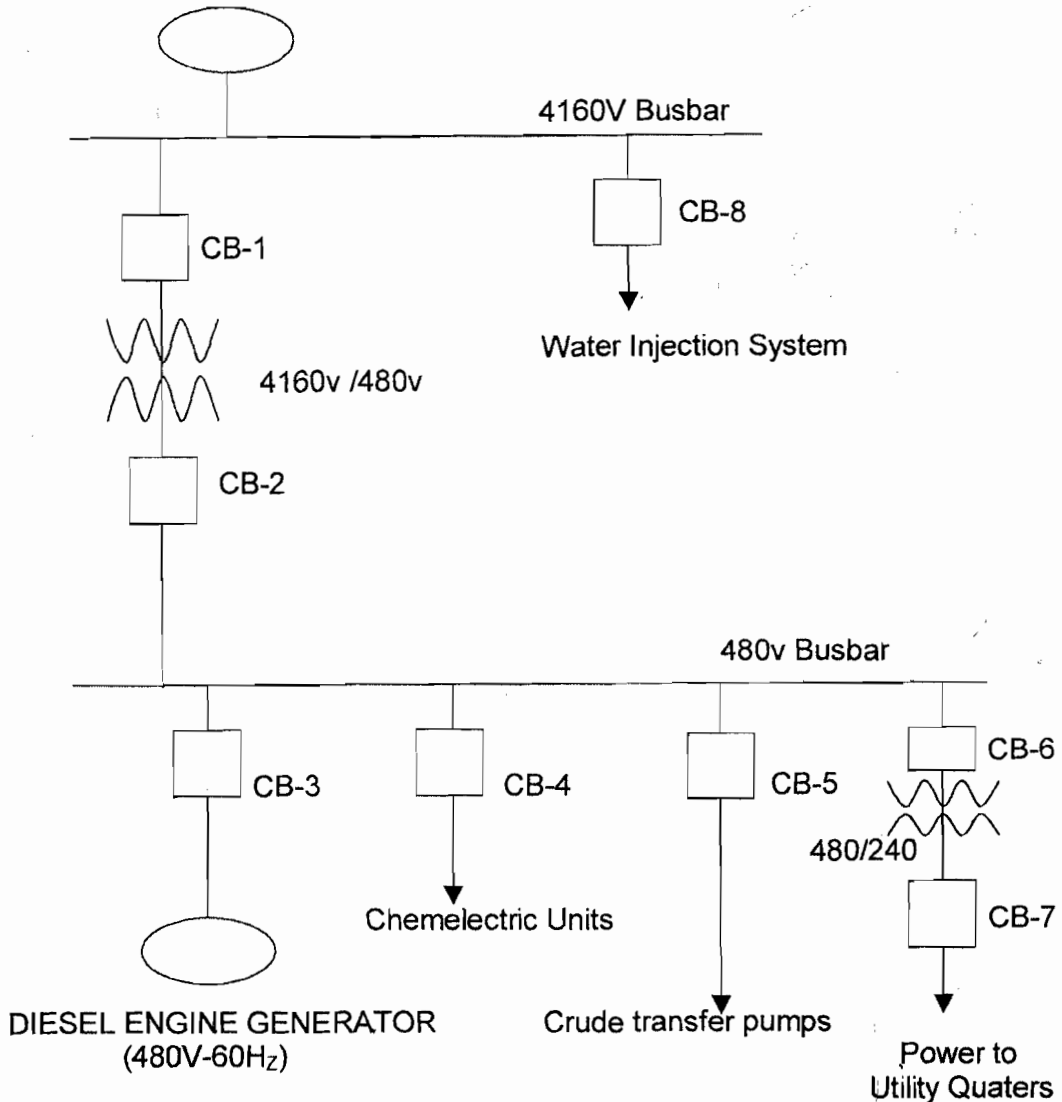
4160V Busbar

CB-8

Water Injection System

CB-1

4160v /480v

CB-2

480v Busbar

CB-3

CB-4

CB-5

CB-6

480/240

CB-7

Chemelectric Units

DIESEL ENGINE GENERATOR (480V-60Hz)

Crude transfer pumps

Power to Utility Quaters